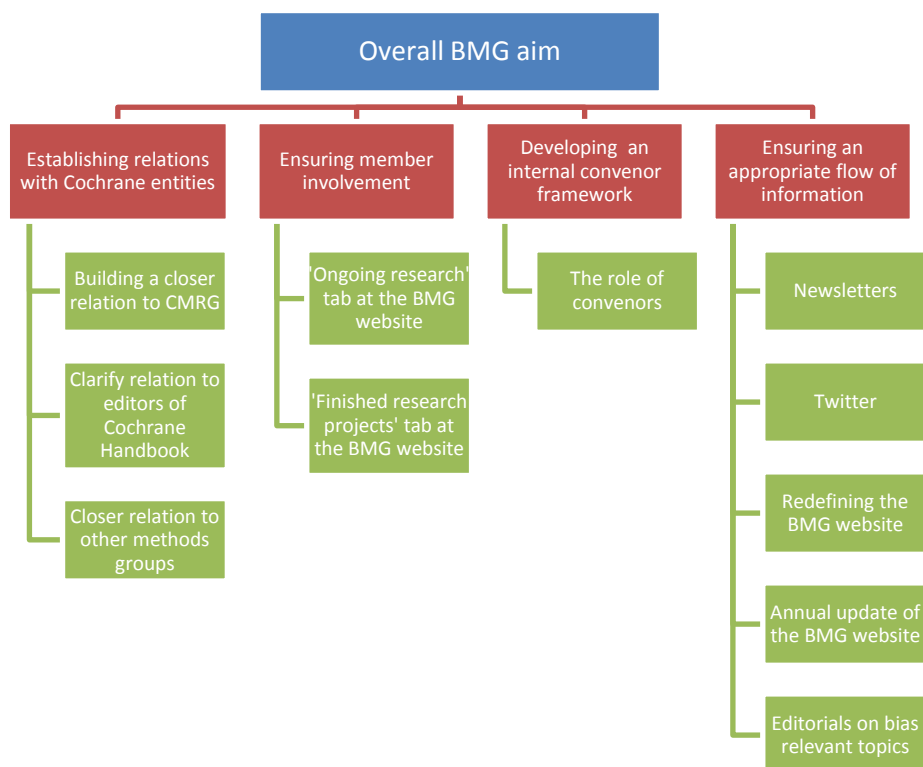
Overall BMG aim

Establishing relations with Cochrane entities

Building a closer relation to CMRG

Clarify relation to editors of Cochrane Handbook

Closer relation to other methods groups

Ensuring member involvement

'Ongoing research' tab at the BMG website

'Finished research projects' tab at the BMG website

Developing an internal convenor framework

The role of convenors

Ensuring an appropriate flow of information

Newsletters

Twitter

Redefining the BMG website

Annual update of the BMG website

Editorials on bias relevant topics